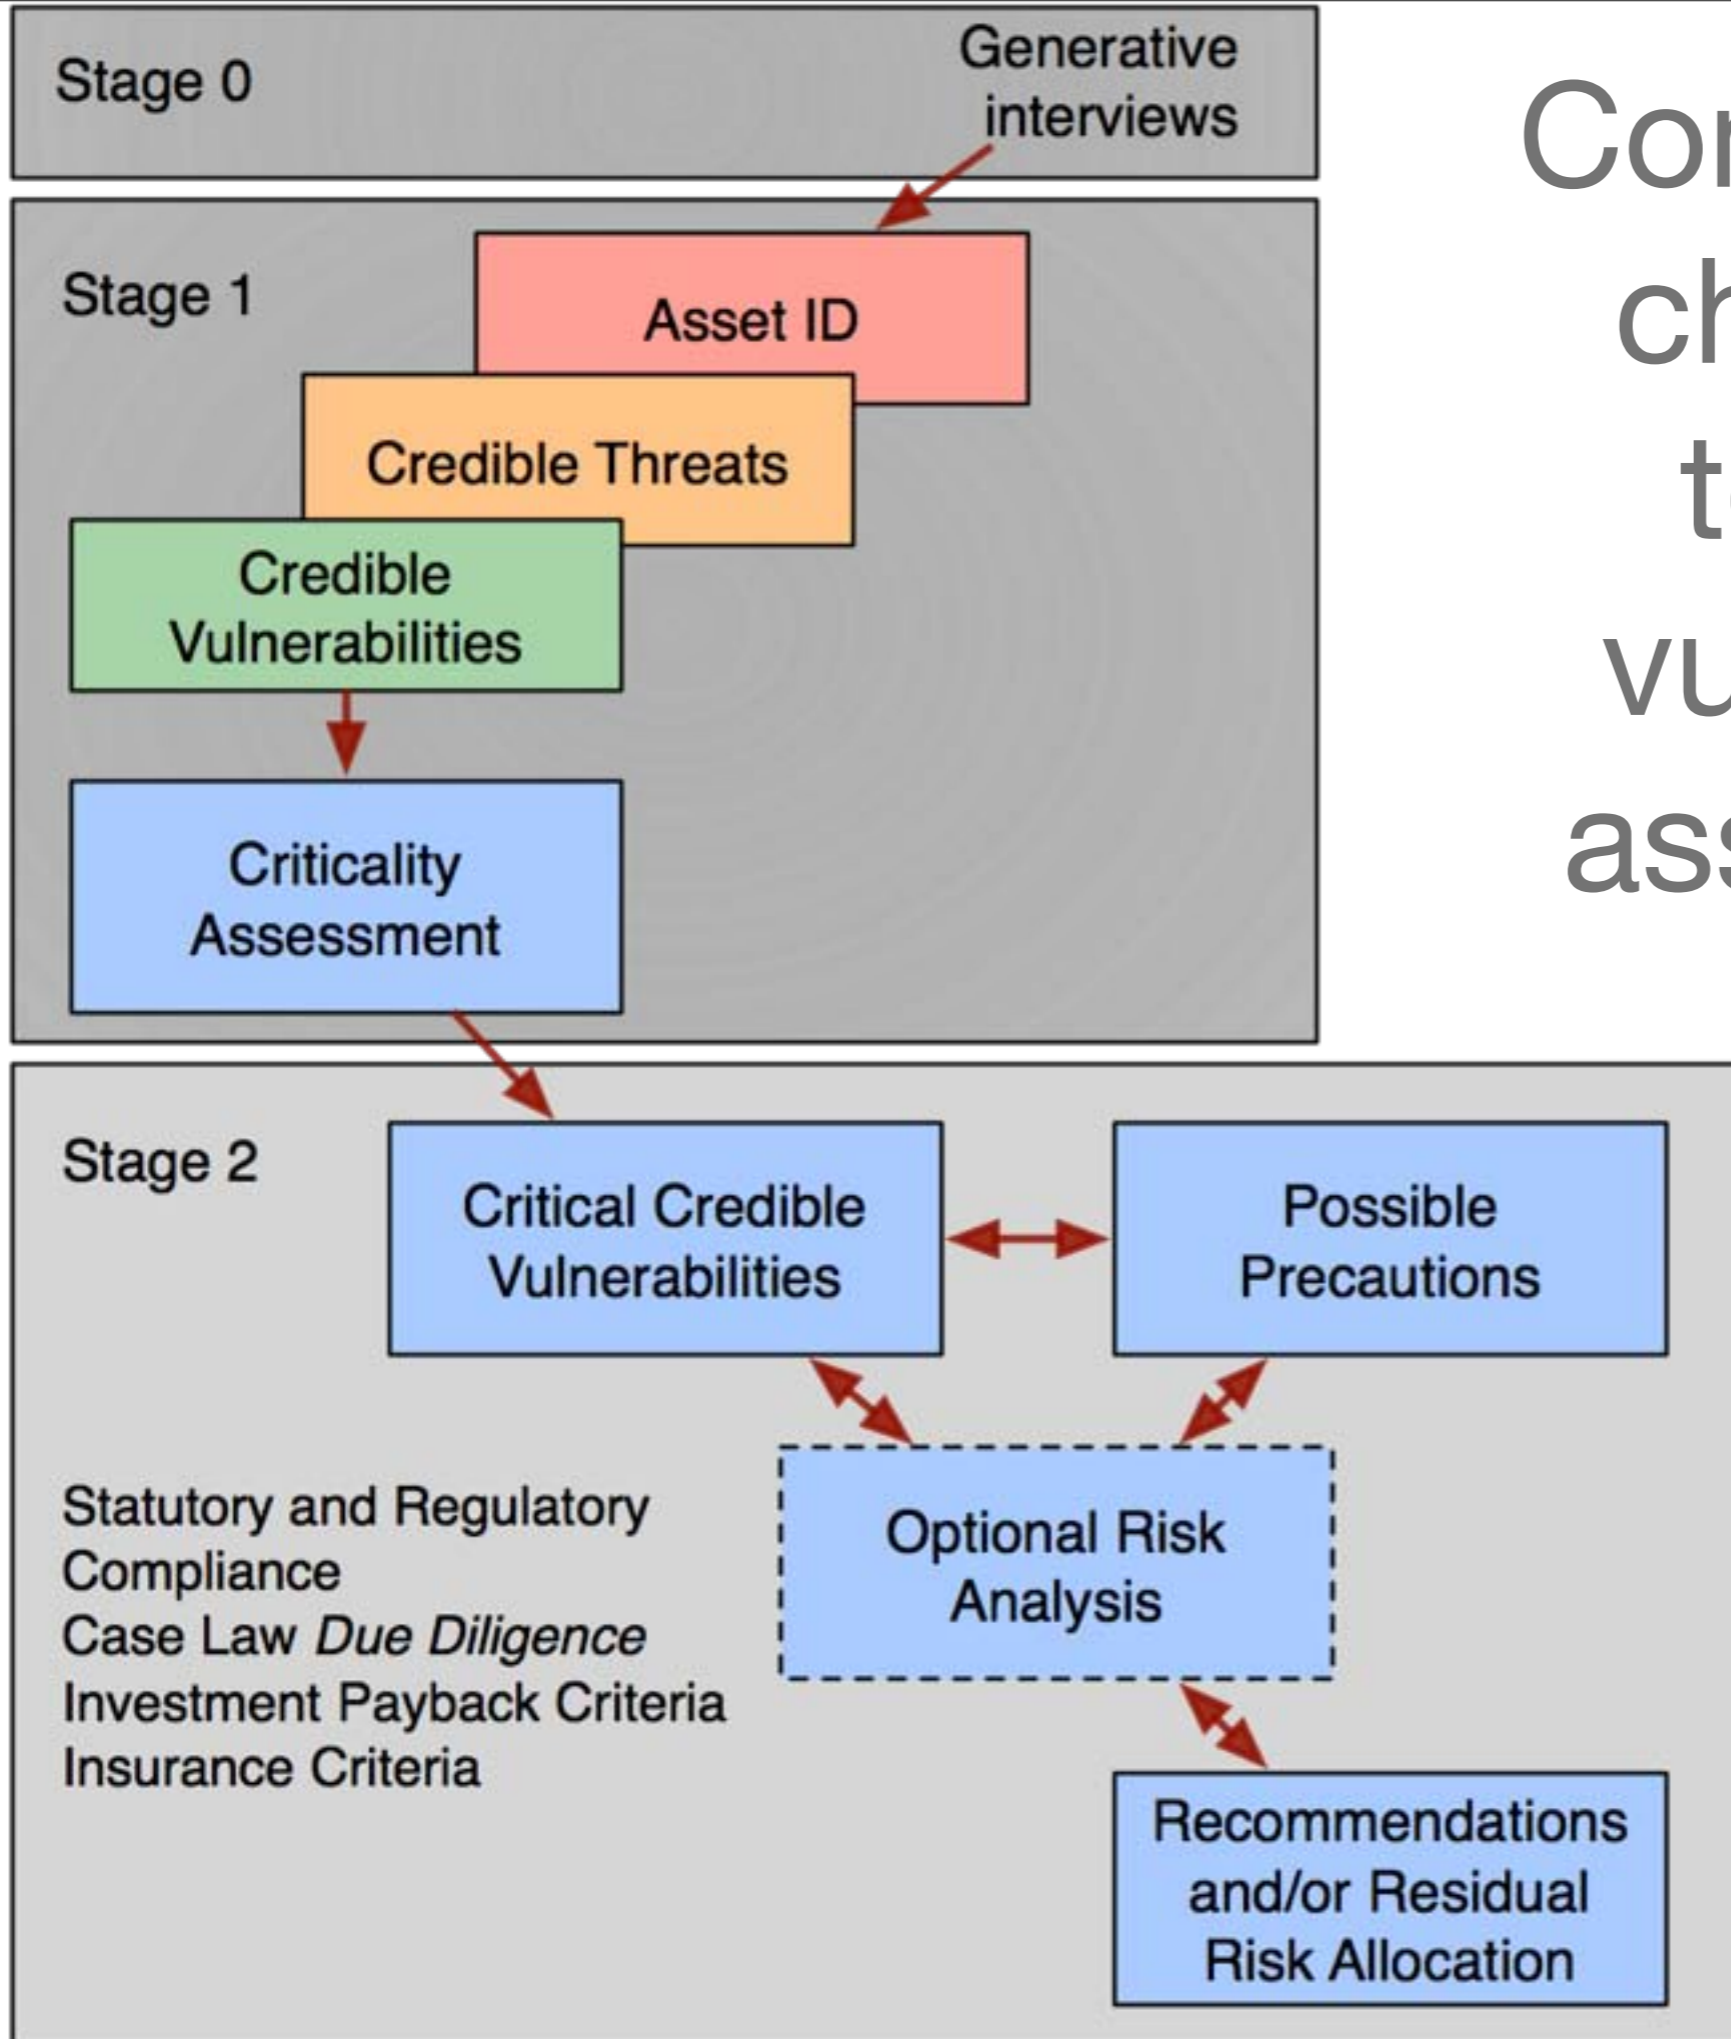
Stage 0

Generative interviews

Stage 1

Asset ID

Credible Threats

Credible Vulnerabilities

Criticality Assessment

Stage 2

Critical Credible Vulnerabilities

Possible Precautions

Optional Risk Analysis

Statutory and Regulatory Compliance
Case Law *Due Diligence*
Investment Payback Criteria
Insurance Criteria

Recommendations and/or Residual Risk Allocation

Cor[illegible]
ch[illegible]
t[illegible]
vu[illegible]
ass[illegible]